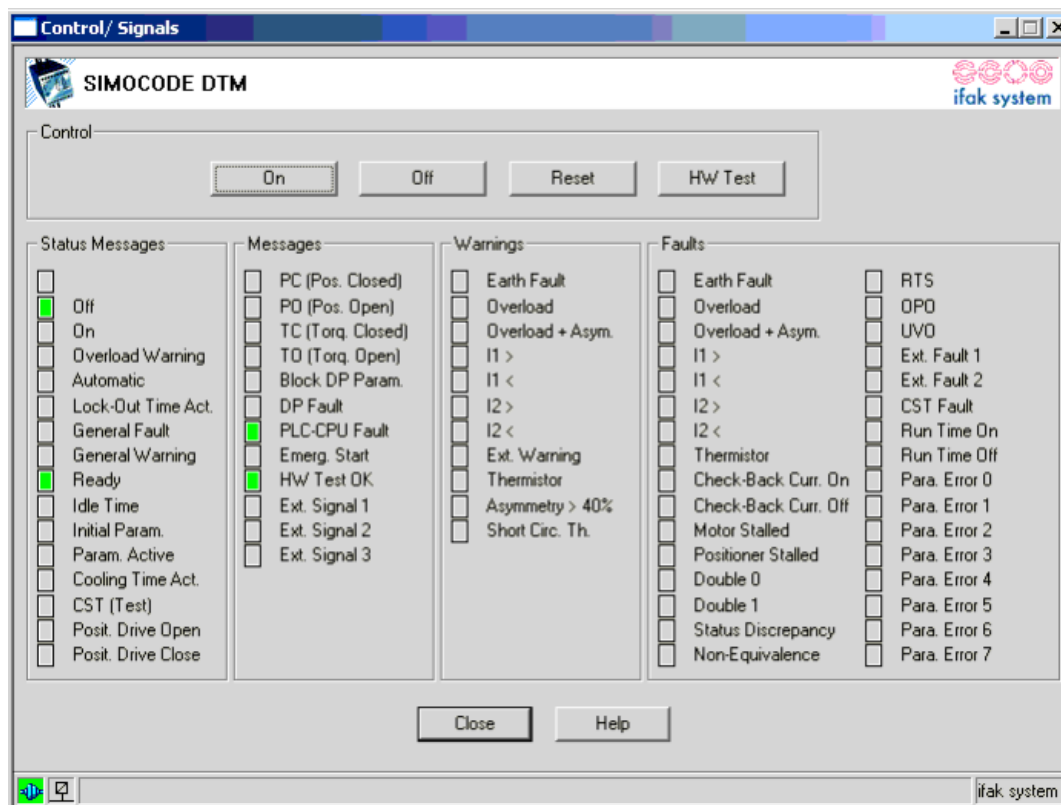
Control/ Signals

SIMOCODE DTM

ifak system

Control

On

Off

Reset

HW Test

Status Messages

Off
On
Overload Warning
Automatic
Lock-Out Time Act.
General Fault
General Warning
Ready
Idle Time
Initial Param.
Param. Active
Cooling Time Act.
CST (Test)
Posit. Drive Open
Posit. Drive Close

Messages

PC (Pos. Closed)
PO (Pos. Open)
TC (Torq. Closed)
TO (Torq. Open)
Block DP Param.
DP Fault
PLC-CPU Fault
Emerg. Start
HW Test OK
Ext. Signal 1
Ext. Signal 2
Ext. Signal 3

Warnings

Earth Fault
Overload
Overload + Asym.
I1 >
I1 <
I2 >
I2 <
Ext. Warning
Thermistor
Asymmetry > 40%
Short Circ. Th.

Faults

Earth Fault
Overload
Overload + Asym.
I1 >
I1 <
I2 >
I2 <
Thermistor
Check-Back Curr. On
Check-Back Curr. Off
Motor Stalled
Positioner Stalled
Double 0
Double 1
Status Discrepancy
Non-Equivalence

RTS
OPO
UVO
Ext. Fault 1
Ext. Fault 2
CST Fault
Run Time On
Run Time Off
Para. Error 0
Para. Error 1
Para. Error 2
Para. Error 3
Para. Error 4
Para. Error 5
Para. Error 6
Para. Error 7

Close

Help

ifak system